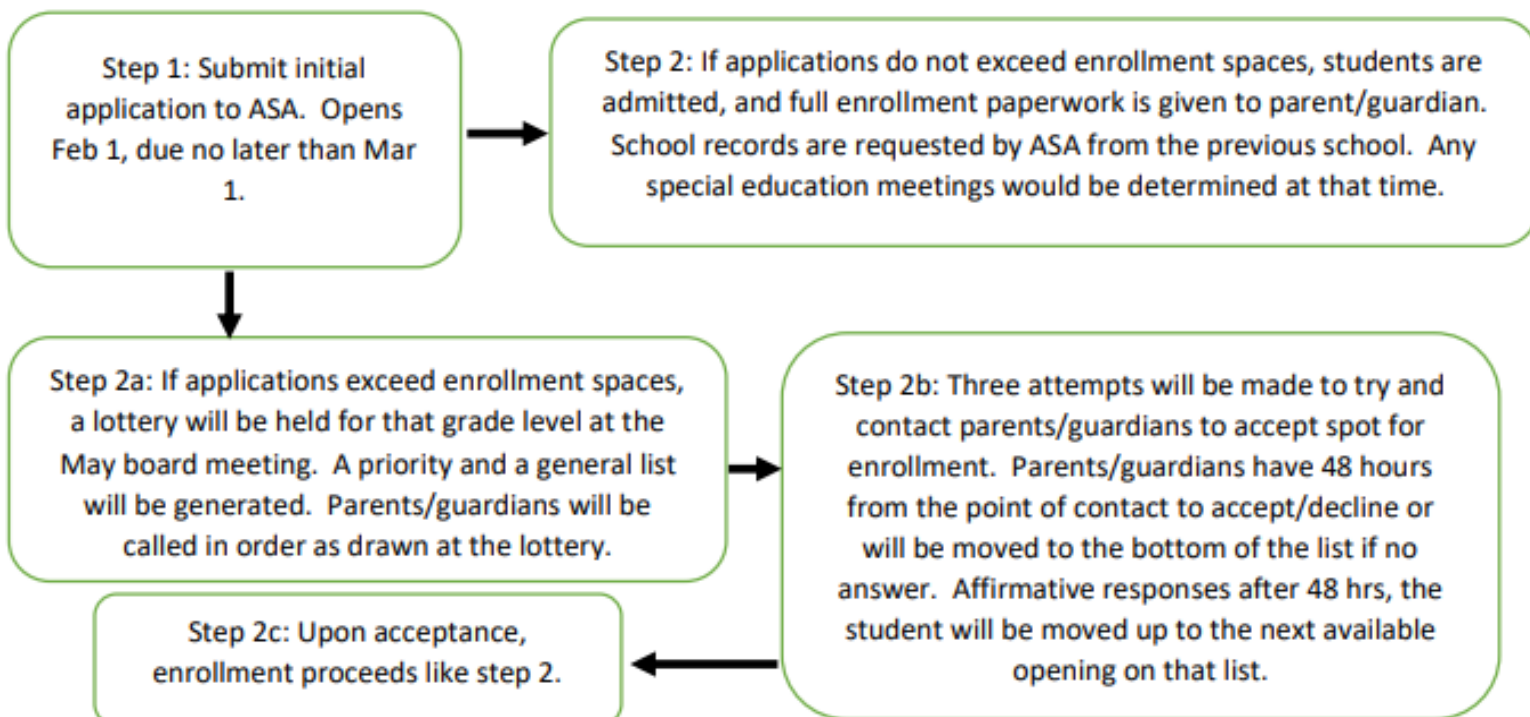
Step 1: Submit initial application to ASA. Opens Feb 1, due no later than Mar 1.

Step 2: If applications do not exceed enrollment spaces, students are admitted, and full enrollment paperwork is given to parent/guardian. School records are requested by ASA from the previous school. Any special education meetings would be determined at that time.

Step 2a: If applications exceed enrollment spaces, a lottery will be held for that grade level at the May board meeting. A priority and a general list will be generated. Parents/guardians will be called in order as drawn at the lottery.

Step 2b: Three attempts will be made to try and contact parents/guardians to accept spot for enrollment. Parents/guardians have 48 hours from the point of contact to accept/decline or will be moved to the bottom of the list if no answer. Affirmative responses after 48 hrs, the student will be moved up to the next available opening on that list.

Step 2c: Upon acceptance, enrollment proceeds like step 2.